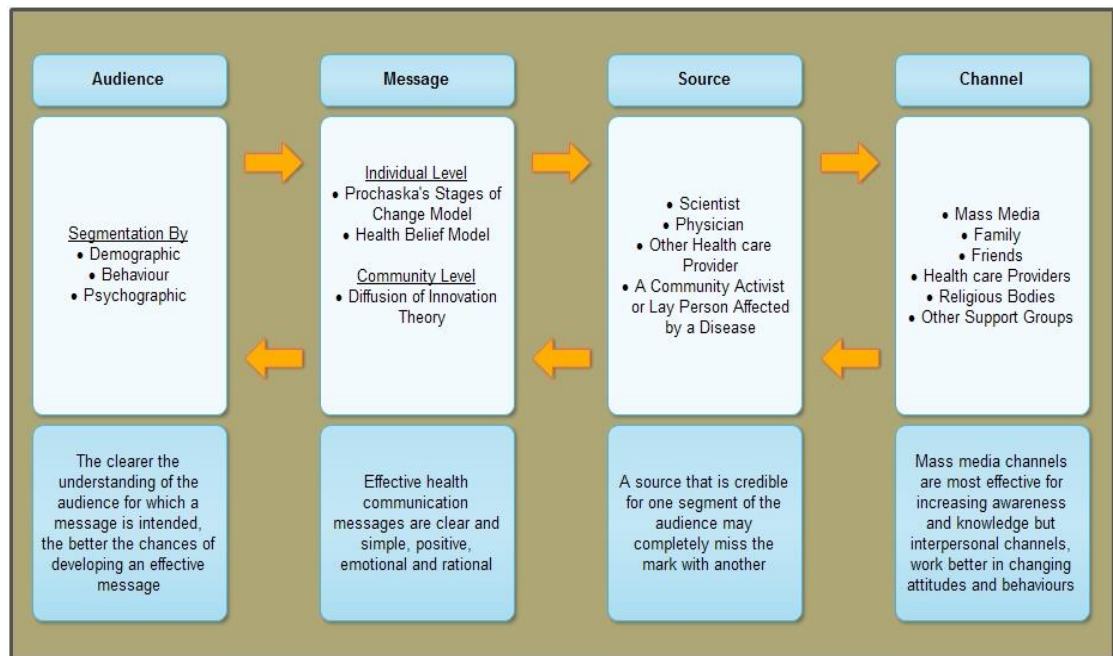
Audience

Segmentation By
• Demographic
• Behaviour
• Psychographic

The clearer the understanding of the audience for which a message is intended, the better the chances of developing an effective message

Message

Individual Level
• Prochaska's Stages of Change Model
• Health Belief Model

Community Level
• Diffusion of Innovation Theory

Effective health communication messages are clear and simple, positive, emotional and rational

Source

• Scientist
• Physician
• Other Health care Provider
• A Community Activist or Lay Person Affected by a Disease

A source that is credible for one segment of the audience may completely miss the mark with another

Channel

• Mass Media
• Family
• Friends
• Health care Providers
• Religious Bodies
• Other Support Groups

Mass media channels are most effective for increasing awareness and knowledge but interpersonal channels, work better in changing attitudes and behaviours